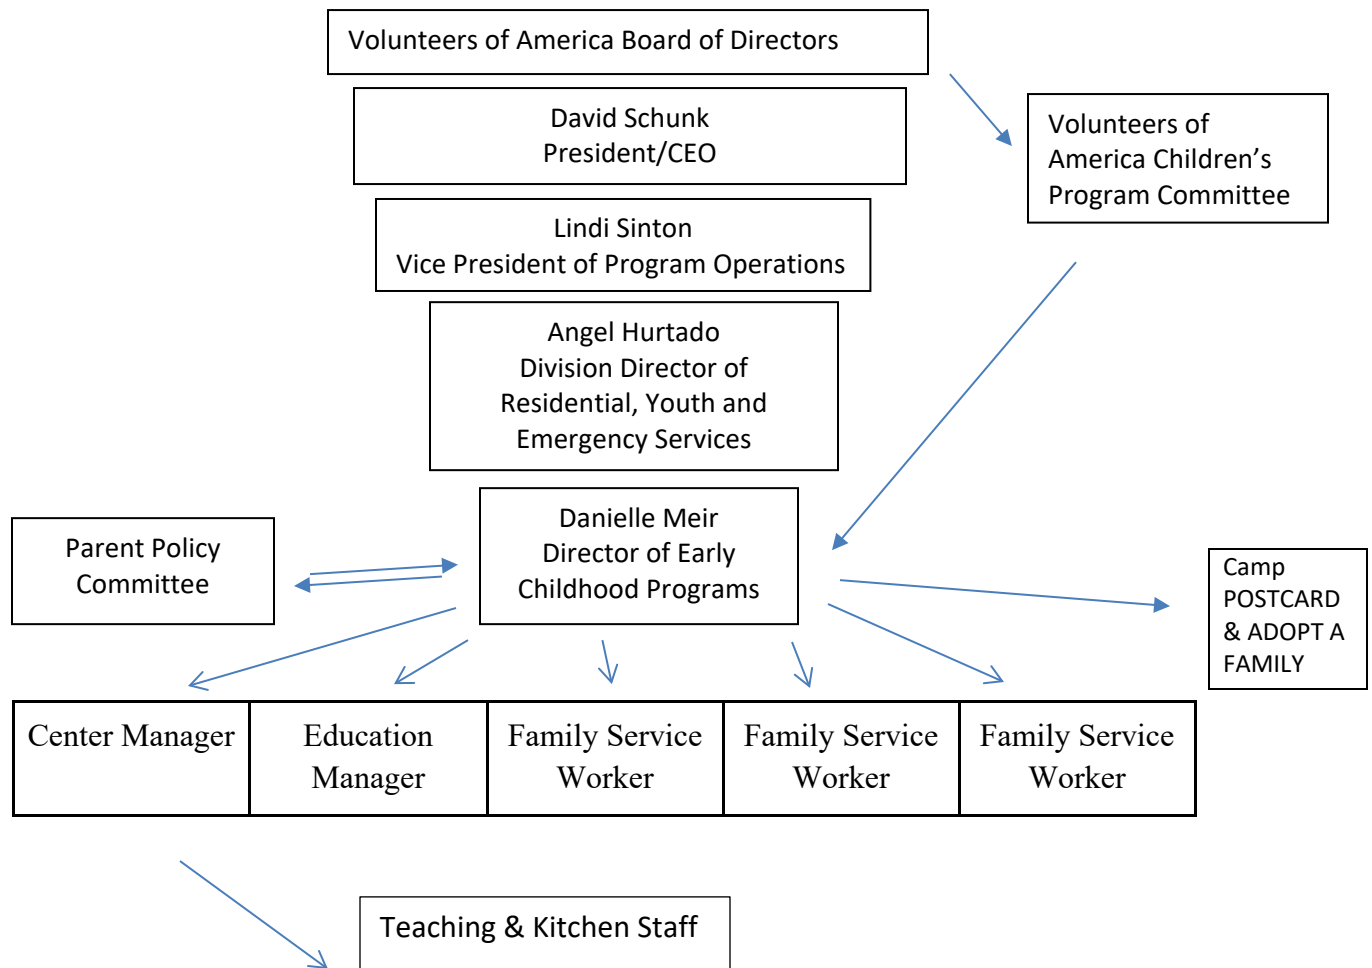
Volunteers of America Board of Directors

David Schunk
President/CEO

Volunteers of America Children's Program Committee

Lindi Sinton
Vice President of Program Operations

Angel Hurtado
Division Director of Residential, Youth and Emergency Services

Parent Policy Committee

Danielle Meir
Director of Early Childhood Programs

Camp POSTCARD & ADOPT A FAMILY

| Center Manager | Education Manager | Family Service Worker | Family Service Worker | Family Service Worker |
|---|---|---|---|---|

Teaching & Kitchen Staff